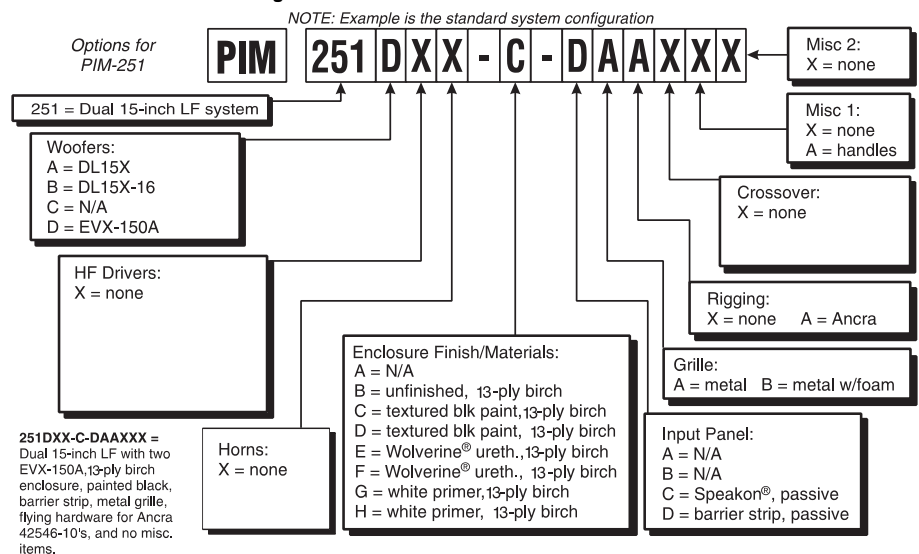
NOTE: Example is the standard system configuration

Options for PIM-251

PIM 251 D X X - C - D A A X X X

Misc 2:
X = none

251 = Dual 15-inch LF system

Misc 1:
X = none
A = handles

Woofers:
A = DL15X
B = DL15X-16
C = N/A
D = EVX-150A

Crossover:
X = none

HF Drivers:
X = none

Rigging:
X = none A = Ancra

Enclosure Finish/Materials:
A = N/A
B = unfinished, 13-ply birch
C = textured blk paint,13-ply birch
D = textured blk paint, 13-ply birch
E = Wolverine® ureth.,13-ply birch
F = Wolverine® ureth., 13-ply birch
G = white primer,13-ply birch
H = white primer, 13-ply birch

Grille:
A = metal B = metal w/foam

251DXX-C-DAAXXX = Dual 15-inch LF with two EVX-150A,13-ply birch enclosure, painted black, barrier strip, metal grille, flying hardware for Ancra 42546-10's, and no misc. items.

Horns:
X = none

Input Panel:
A = N/A
B = N/A
C = Speakon®, passive
D = barrier strip, passive